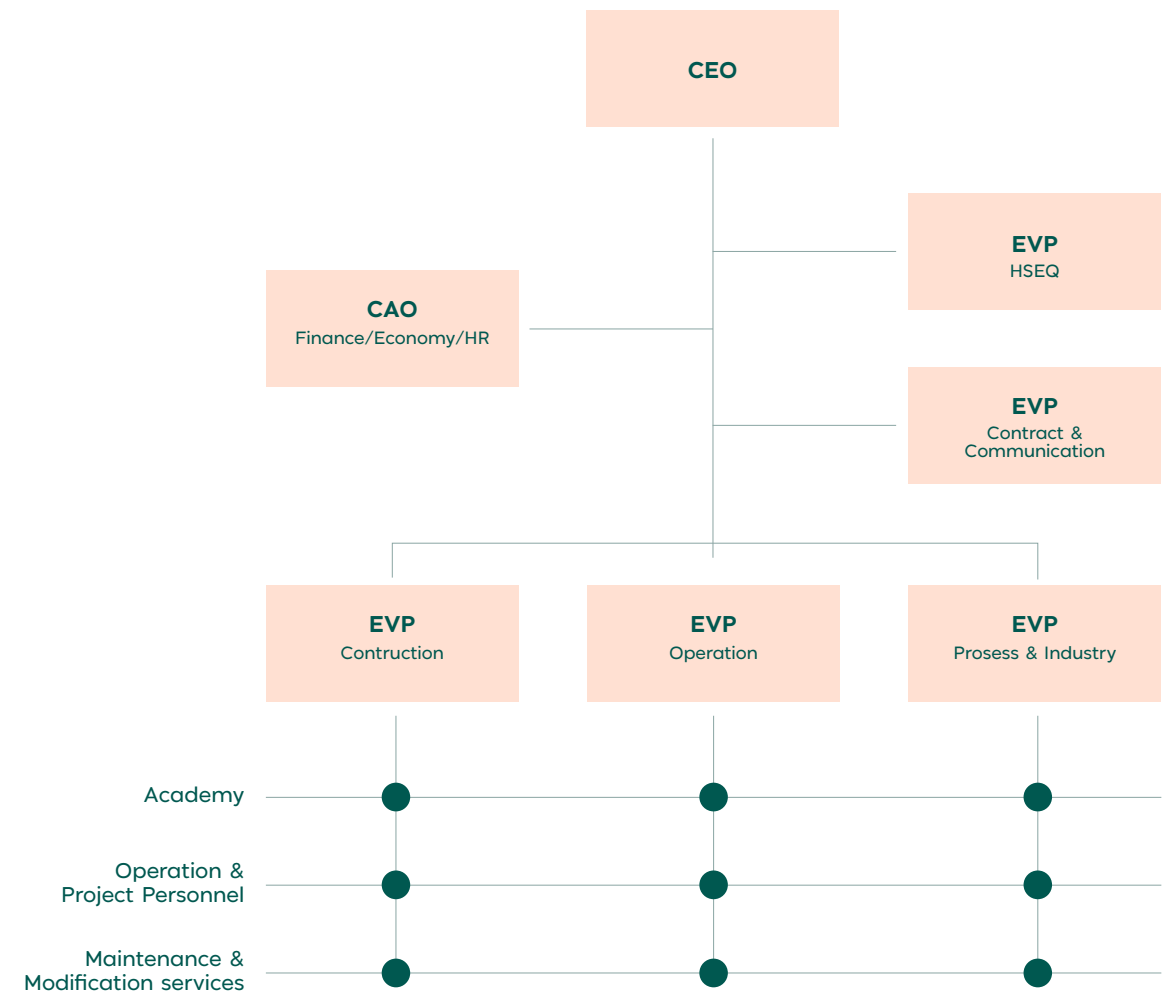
CEO

EVP
HSEQ

CAO
Finance/Economy/HR

EVP
Contract & Communication

EVP
Contruction

EVP
Operation

EVP
Prosess & Industry

Academy

Operation & Project Personnel

Maintenance & Modification services